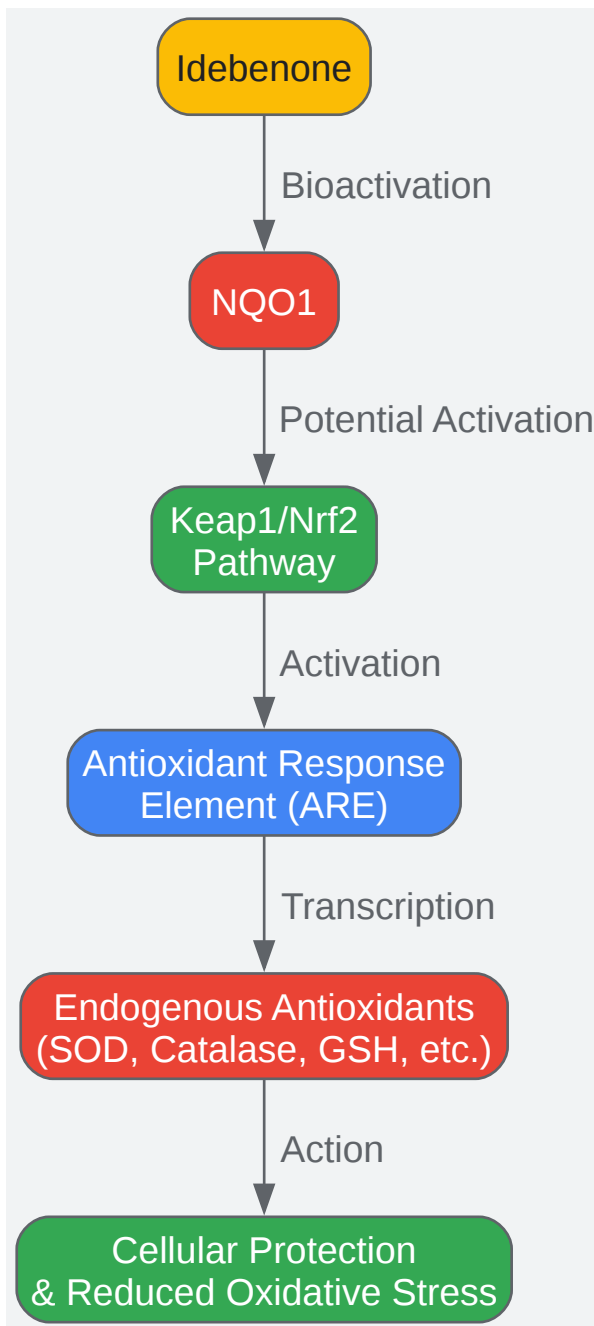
Idebenone

Bioactivation

NQO1

Potential Activation

Keap1/Nrf2 Pathway

Activation

Antioxidant Response Element (ARE)

Transcription

Endogenous Antioxidants (SOD, Catalase, GSH, etc.)

Action

Cellular Protection & Reduced Oxidative Stress